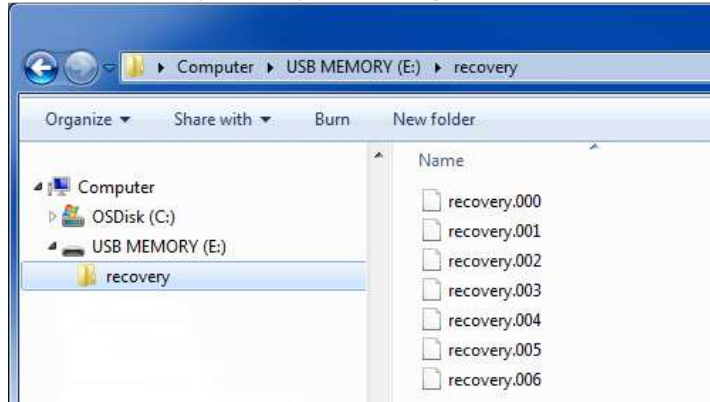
▸ Computer ▸ USB MEMORY (E:) ▸ recovery

Organize ▾ Share with ▾ Burn New folder

Computer
OSDisk (C:)
USB MEMORY (E:)
recovery

Name
recovery.000
recovery.001
recovery.002
recovery.003
recovery.004
recovery.005
recovery.006